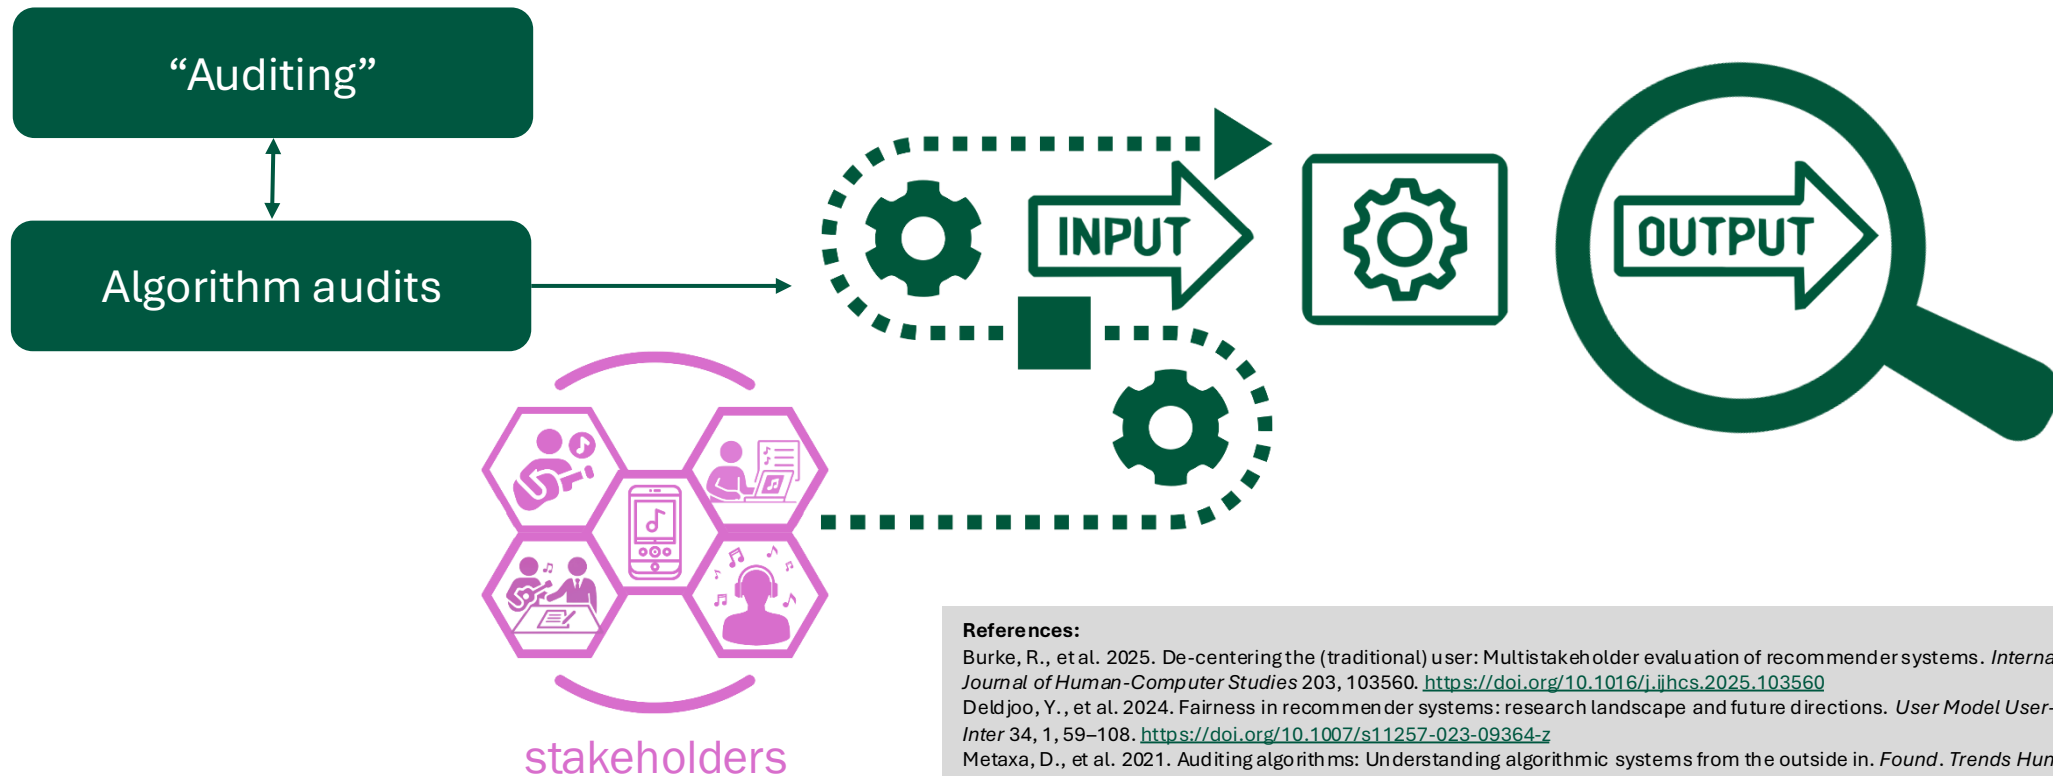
“Auditing”

Algorithm audits

INPUT

OUTPUT

stakeholders

**References:**
Burke, R., et al. 2025. De-centering the (traditional) user: Multistakeholder evaluation of recommender systems. *Interna* *Journal of Human-Computer Studies* 203, 103560. https://doi.org/10.1016/j.ijhcs.2025.103560
Deldjoo, Y., et al. 2024. Fairness in recommender systems: research landscape and future directions. *User Model User-* *Inter* 34, 1, 59–108. https://doi.org/10.1007/s11257-023-09364-z
Metaxa, D., et al. 2021. Auditing algorithms: Understanding algorithmic systems from the outside in. *Found. Trends Hun*